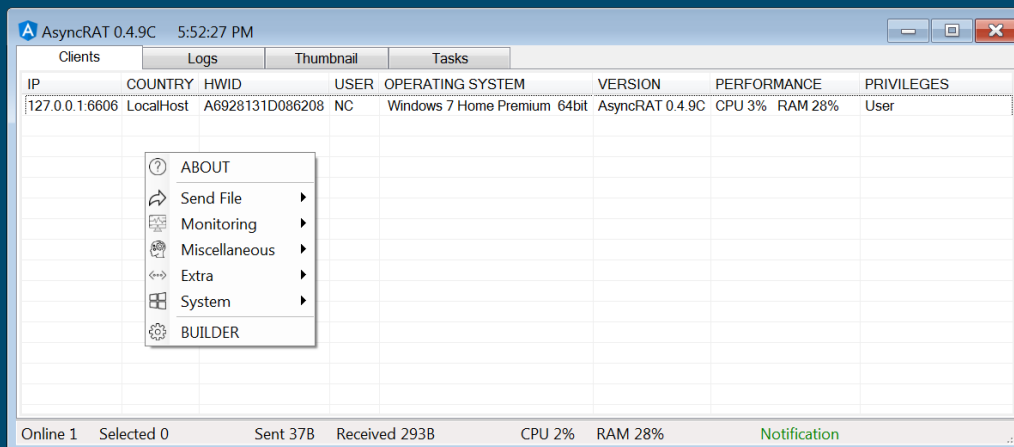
AsyncRAT 0.4.9C 5:52:27 PM

Clients | Logs | Thumbnail | Tasks

| IP | COUNTRY | HWID | USER | OPERATING SYSTEM | VERSION | PERFORMANCE | PRIVILEGES |
|---|---|---|---|---|---|---|---|
| 127.0.0.1:6606 | LocalHost | A6928131D086208 | NC | Windows 7 Home Premium 64bit | AsyncRAT 0.4.9C | CPU 3% RAM 28% | User |

ABOUT
Send File
Monitoring
Miscellaneous
Extra
System
BUILDER

Online 1 Selected 0 Sent 37B Received 293B CPU 2% RAM 28% Notification